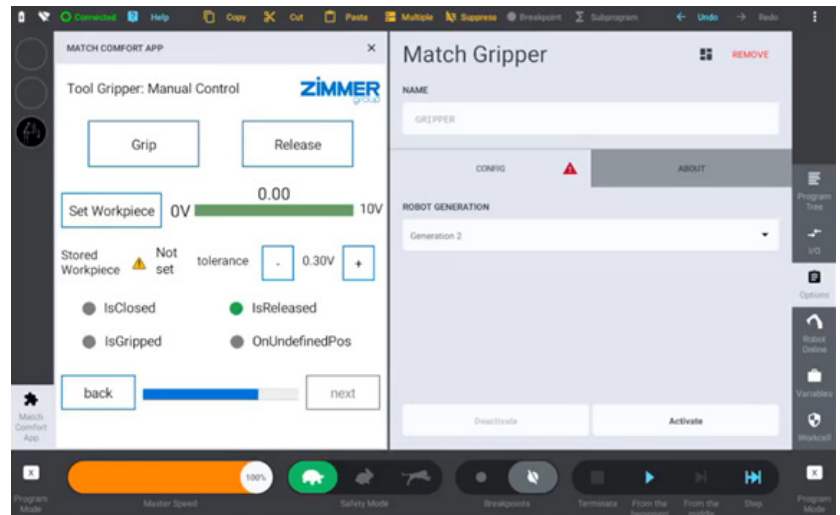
Connected Help Copy Cut Paste Multiple Suppress Breakpoint Subprogram Undo Redo

MATCH COMFORT APP ×

Tool Gripper: Manual Control ZIMMER group

Grip Release

Set Workpiece 0V 0.00 10V

Stored Workpiece Not set tolerance - 0.30V +

IsClosed IsReleased

IsGripped OnUndefinedPos

back next

Match Comfort App

Match Gripper REMOVE

NAME

GRIPPER

CONFIG ABOUT

ROBOT GENERATION

Generation 2

Deactivate Activate

Program Tree

I/O

Options

Robot Online

Variables

Workcell

Program Mode

100%

Master Speed

Safety Mode

Breakpoints

Terminate From the beginning From the middle Step

Program Mode